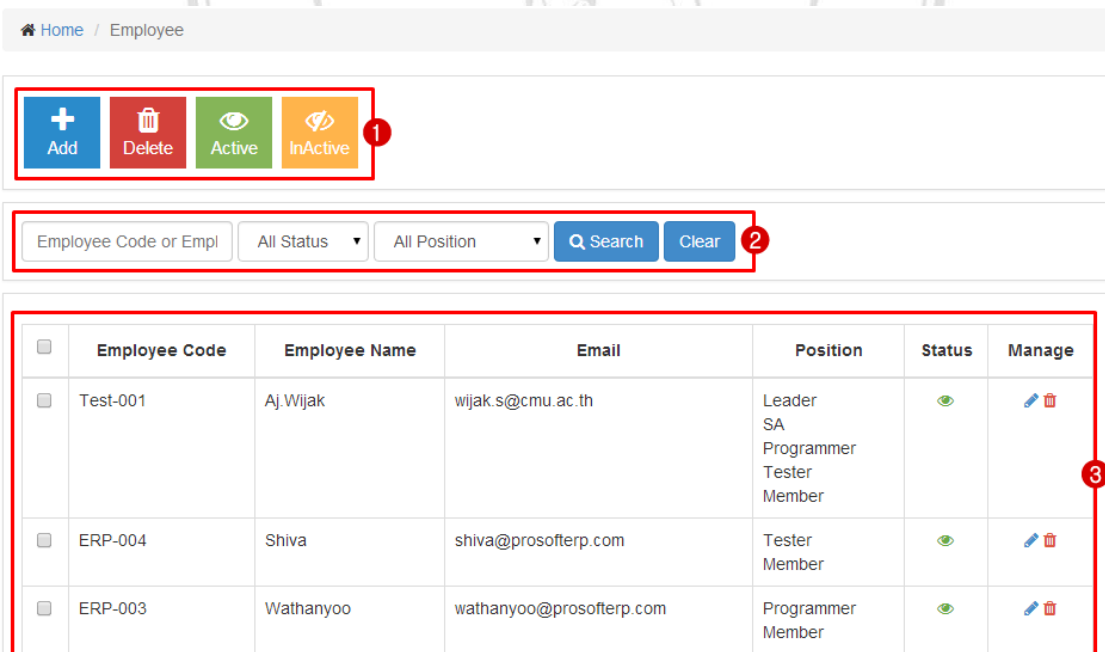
Home / Employee

Add Delete Active InActive 1

Employee Code or Empl | All Status | All Position | Search | Clear 2

| | Employee Code | Employee Name | Email | Position | Status | Manage |
|---|---|---|---|---|---|---|
| | Test-001 | Aj.Wijak | wijak.s@cmu.ac.th | Leader SA Programmer Tester Member | | |
| | ERP-004 | Shiva | shiva@prosofterp.com | Tester Member | | |
| | ERP-003 | Wathanyoo | wathanyoo@prosofterp.com | Programmer Member | | |

3